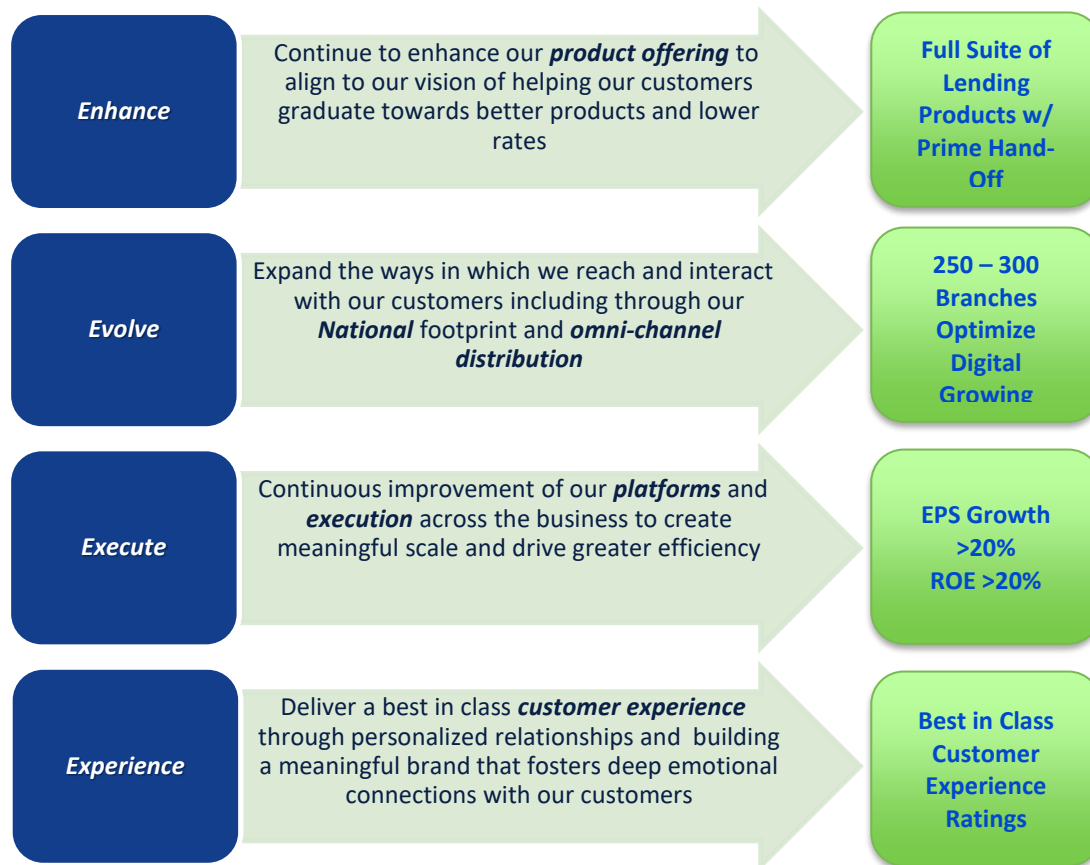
Enhance

Continue to enhance our ***product offering*** to align to our vision of helping our customers graduate towards better products and lower rates

Full Suite of Lending Products w/ Prime Hand-Off

Evolve

Expand the ways in which we reach and interact with our customers including through our ***National*** footprint and ***omni-channel distribution***

250 – 300 Branches Optimize Digital Growing

Execute

Continuous improvement of our ***platforms*** and ***execution*** across the business to create meaningful scale and drive greater efficiency

EPS Growth >20%
ROE >20%

Experience

Deliver a best in class ***customer experience*** through personalized relationships and building a meaningful brand that fosters deep emotional connections with our customers

Best in Class Customer Experience Ratings